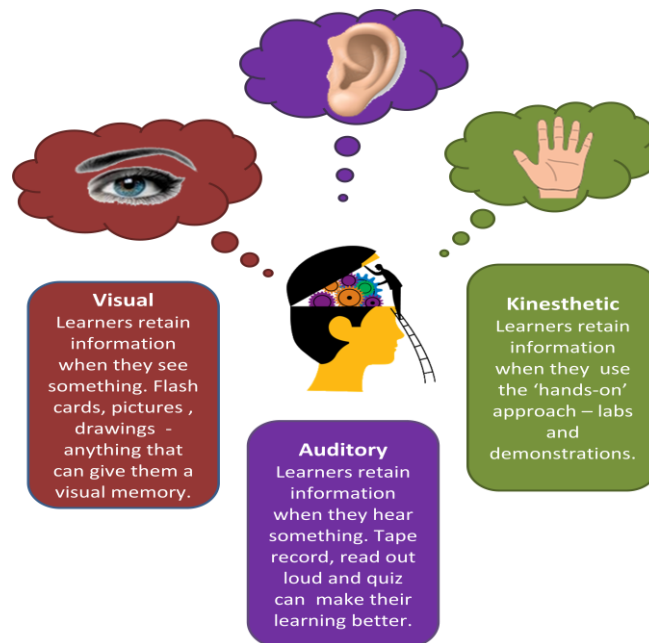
Visual
Learners retain information when they see something. Flash cards, pictures , drawings - anything that can give them a visual memory.

Auditory
Learners retain information when they hear something. Tape record, read out loud and quiz can make their learning better.

Kinesthetic
Learners retain information when they use the ‘hands-on’ approach – labs and demonstrations.